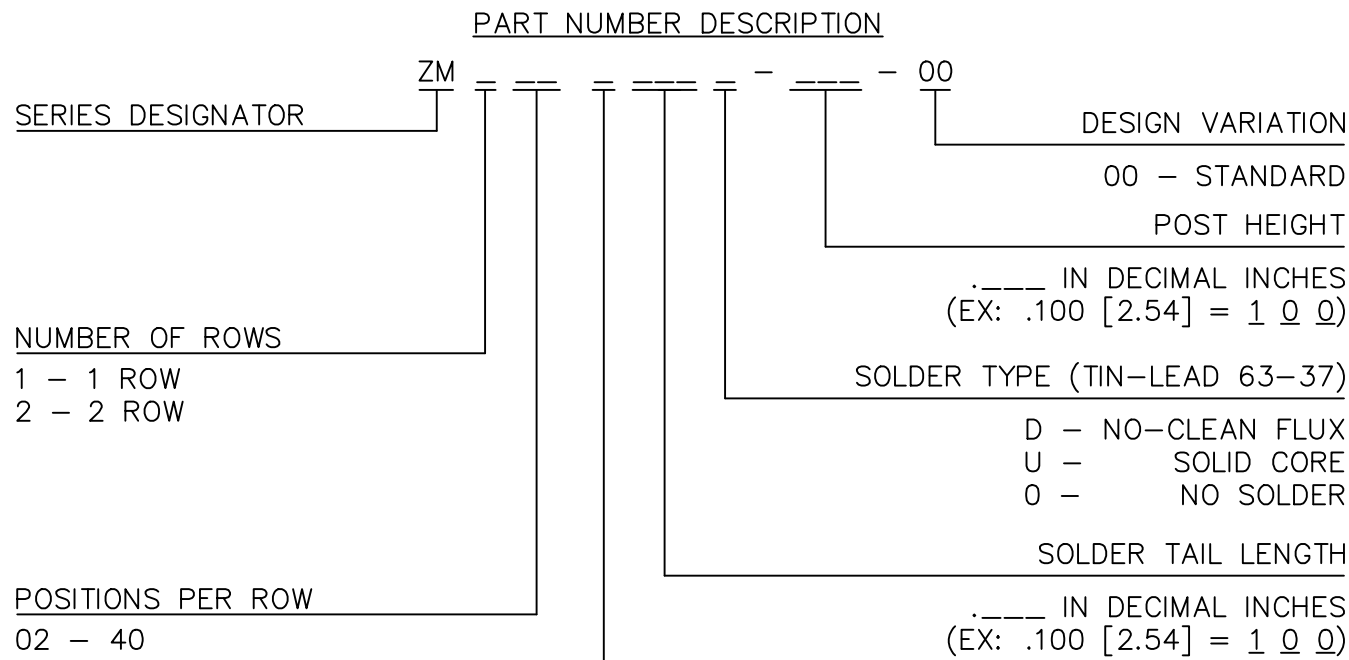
PART NUMBER DESCRIPTION

ZM _ __ _ ___ _ - ___ - 00

SERIES DESIGNATOR

DESIGN VARIATION

00 – STANDARD

POST HEIGHT

.___ IN DECIMAL INCHES
(EX: .100 [2.54] = 1 0 0)

NUMBER OF ROWS

1 – 1 ROW
2 – 2 ROW

SOLDER TYPE (TIN–LEAD 63–37)

D – NO–CLEAN FLUX
U – SOLID CORE
0 – NO SOLDER

SOLDER TAIL LENGTH

POSITIONS PER ROW

02 – 40

.___ IN DECIMAL INCHES
(EX: .100 [2.54] = 1 0 0)